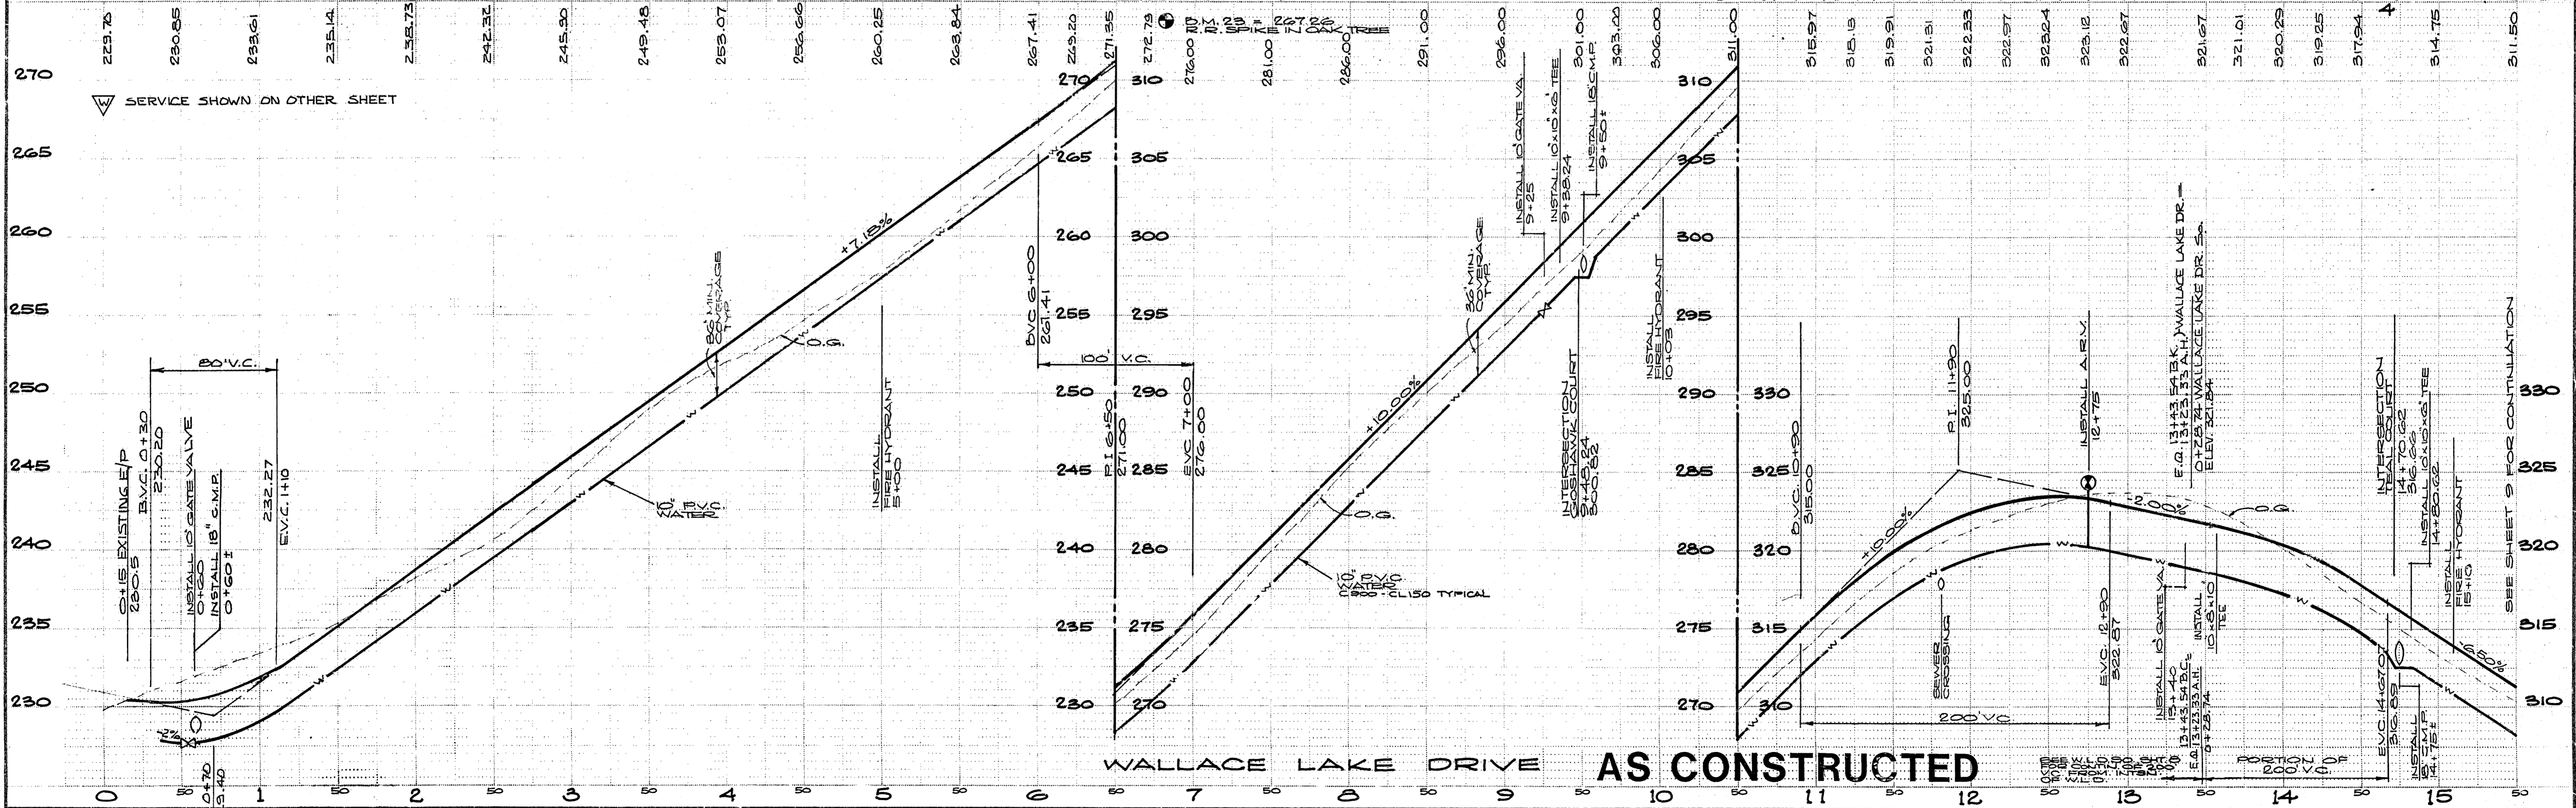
229.76 230.85 233.61 235.14 238.73 242.32 245.90 249.48 253.07 256.66 260.25 263.84 267.41 269.20 271.95 272.79
B.M. 23 = 267.26 R.R. SPIKE IN OAK TREE
276.00 281.00 286.00 291.00 296.00 301.00 303.20 306.00 311.00 315.97 318.18 319.91 321.31 322.33 322.97 323.24 323.12 322.67 321.67 321.01 320.29 319.25 317.94 314.75 311.50

4

270
265
260
255
250
245
240
235
230

SERVICE SHOWN ON OTHER SHEET

80' V.C.
0+15 EXISTING E/P 230.5
B.V.C. 0+30 230.20
INSTALL 10" GATE VALVE 0+60
INSTALL 18" C.M.P. 0+60±
232.27 E.V.C. 1+10
-2%
0+70 3.40

+7.18%
36" MIN. COVERAGE TYP.
O.G.
10" P.V.C. WATER
INSTALL FIRE HYDRANT 5+00
BVC 6+00 261.41
100' V.C.
P.I. 6+50 271.00
EVC 7+00 276.00

270 265 260 255 250 245 240 235 230
310 305 300 295 290 285 280 275 270

+10.00%
36" MIN. COVERAGE TYP.
O.G.
10" P.V.C. WATER C900 - CL150 TYPICAL
INSTALL 10" GATE VA. 9+25
INSTALL 10"x10"x6" TEE 9+38.24
INSTALL 18" C.M.P. 9+50±
INTERSECTION GOSHAWK COURT 9+48.24 300.82
INSTALL FIRE HYDRANT 10+03

310 305 300 295 290 285 280 275 270
330 325 320 315 310

B.V.C. 10+90 315.00
P.I. 11+90 325.00
+10.00%
SEWER CROSSING
200' V.C.
INSTALL A.R.V. 12+75
E.V.C. 12+90 322.87
-2.00%
O.G.
INSTALL 10" GATE VA. 13+40
13+43.54 A.C. = 0+23.33 A.H.
INSTALL 10"x8"x10" TEE
E.Q. 13+43.54 B.K. WALLACE LAKE DR. = 0+28.74 WALLACE LAKE DR. S. ELEV. 321.84
INTERSECTION TEAL COURT 14+70.62 316.02
INSTALL 10"x10"x6" TEE 14+80.62
INSTALL FIRE HYDRANT 15+10
E.V.C. 14+70 316.09
INSTALL 18" C.M.P. 14+75±
-6.50%
PORTION OF 200' V.C.
SEE SHEET 9 FOR CONTINUATION

330 325 320 315 310

WALLACE LAKE DRIVE
AS CONSTRUCTED

0 50 1 50 2 50 3 50 4 50 5 50 6 50 7 50 8 50 9 50 10 50 11 50 12 50 13 50 14 50 15 50